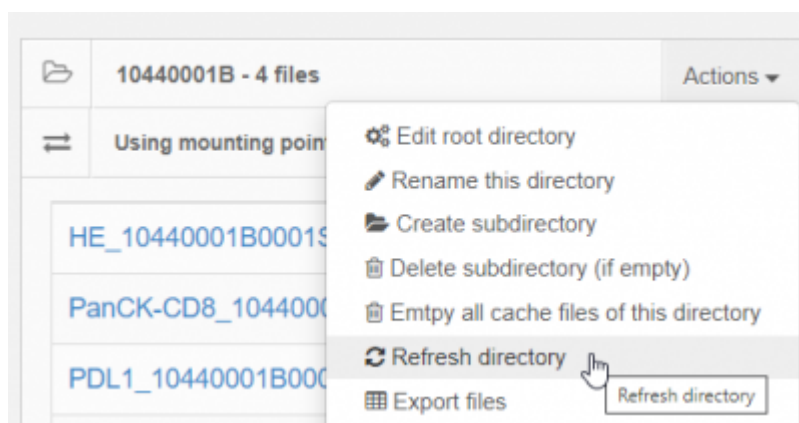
10440001B - 4 files

Actions ▾

Using mounting poin

HE_10440001B0001S

PanCK-CD8_104400

PDL1_10440001B000

Edit root directory

Rename this directory

Create subdirectory

Delete subdirectory (if empty)

Emtpy all cache files of this directory

Refresh directory

Refresh directory

Export files